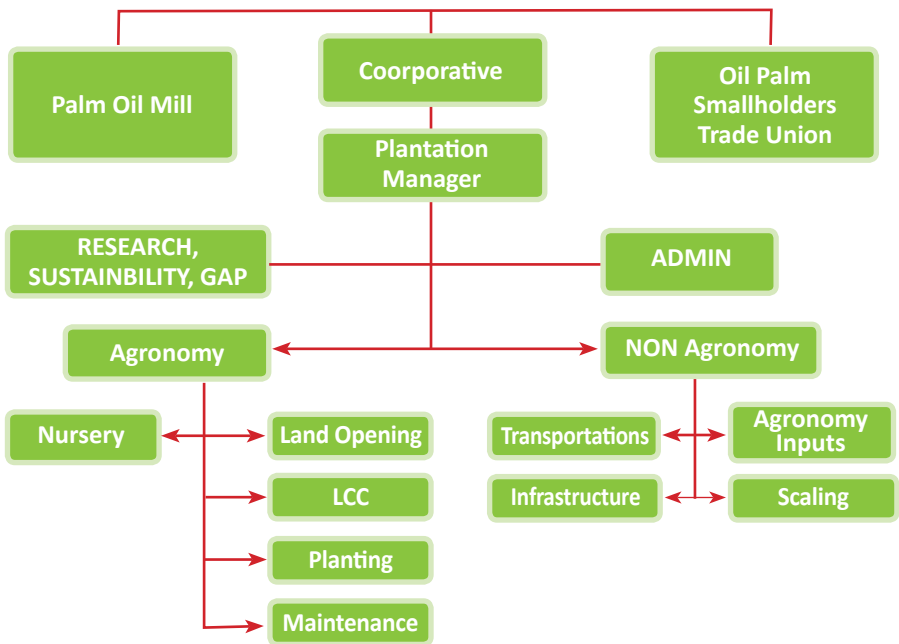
Palm Oil Mill

Coorporative

Oil Palm Smallholders Trade Union

Plantation Manager

RESEARCH, SUSTAINBILITY, GAP

ADMIN

Agronomy

NON Agronomy

Nursery

Land Opening

LCC

Planting

Maintenance

Transportations

Agronomy Inputs

Infrastructure

Scaling